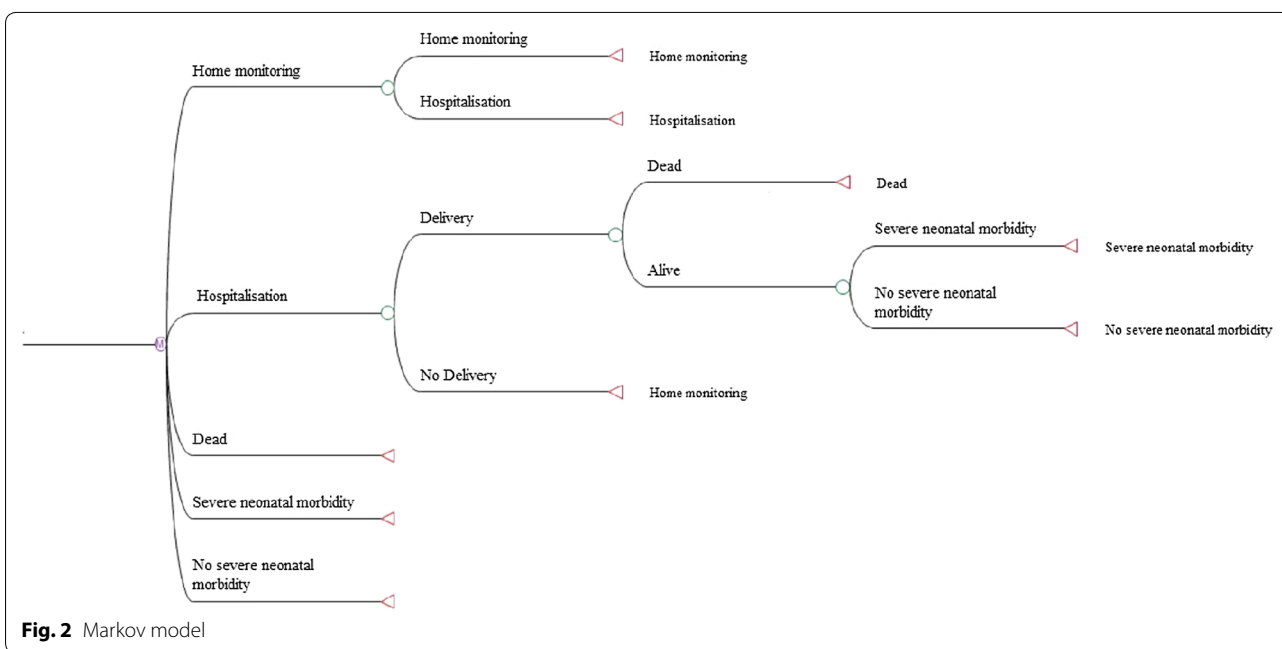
Home monitoring

Home monitoring

Home monitoring

Hospitalisation

Hospitalisation

Dead

Dead

Delivery

Severe neonatal morbidity

Severe neonatal morbidity

Alive

Hospitalisation

No severe neonatal morbidity

No severe neonatal morbidity

M

No Delivery

Home monitoring

Dead

Severe neonatal morbidity

No severe neonatal morbidity

**Fig. 2** Markov model